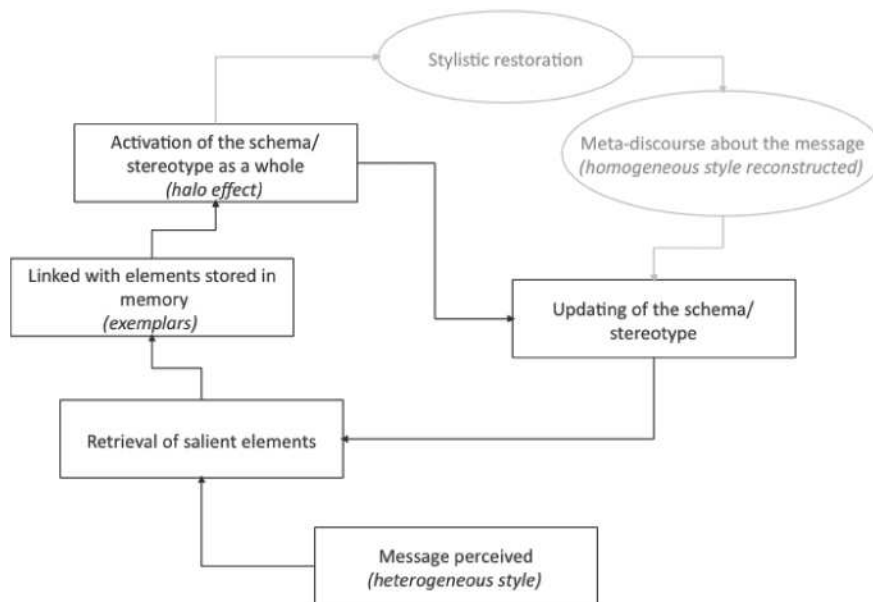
Stylistic restoration

Activation of the schema/ stereotype as a whole (halo effect)

Meta-discourse about the message (homogeneous style reconstructed)

Linked with elements stored in memory (exemplars)

Updating of the schema/ stereotype

Retrieval of salient elements

Message perceived (heterogeneous style)